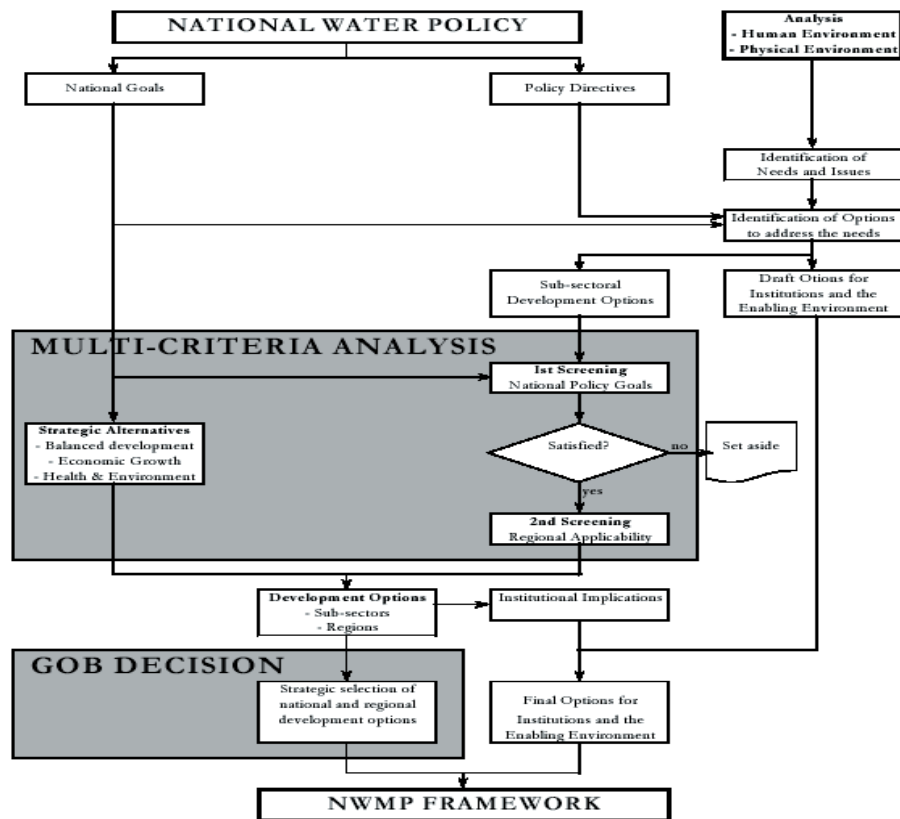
NATIONAL WATER POLICY

Analysis
- Human Environment
- Physical Environment

National Goals

Policy Directives

Identification of Needs and Issues

Identification of Options to address the needs

Sub-sectoral Development Options

Draft Otions for Institutions and the Enabling Environment

MULTI-CRITERIA ANALYSIS

1st Screening
National Policy Goals

Strategic Alternatives
- Balanced development
- Economic Growth
- Health & Environment

Satisfied?

no

Set aside

yes

2nd Screening
Regional Applicability

Development Options
- Sub-sectors
- Regions

Institutional Implications

GOB DECISION

Strategic selection of national and regional development options

Final Options for Institutions and the Enabling Environment

NWMP FRAMEWORK